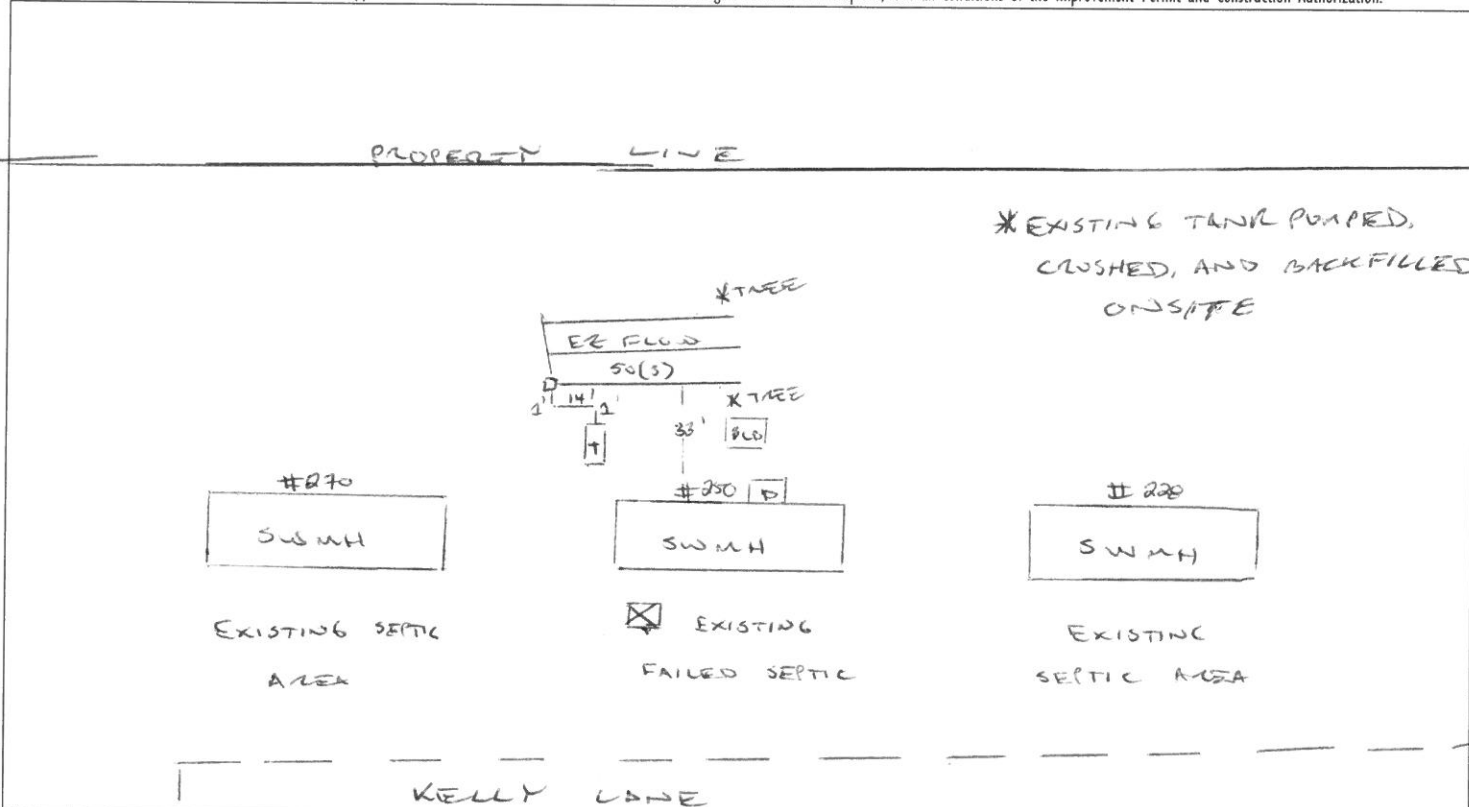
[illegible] all conditions of the Improvement Permit and Construction Authorization.

PROPERTY LINE

*EXISTING TANK PUMPED, CRUSHED, AND BACKFILLED ONSITE

*TREE

EZ FLOW

50(S)

D

1'

14'

2'

T

33'

*TREE

BLD

#270

SWMH

#250

D

SWMH

# 220

SWMH

EXISTING SEPTIC AREA

EXISTING FAILED SEPTIC

EXISTING SEPTIC AREA

KELLY LANE